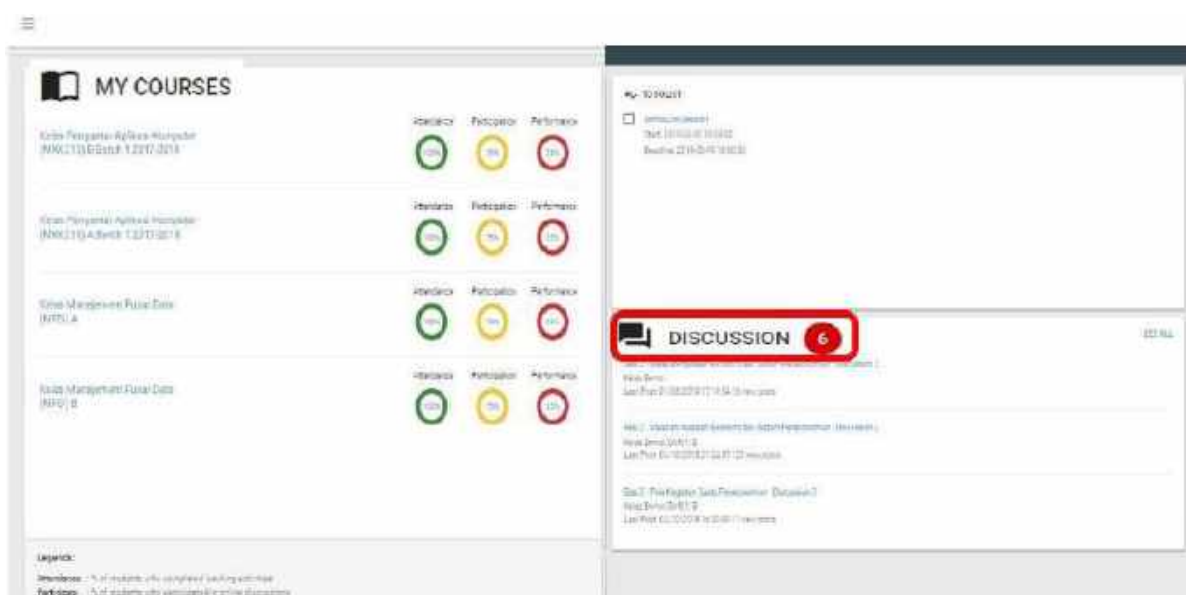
MY COURSES

Kelas Pengantar Aplikasi Komputer (NXK213) B Semt. 1 2017-2018

Attendance Participation Performance

Kelas Pengantar Aplikasi Komputer (NXK213) A Semt. 1 2017-2018

Attendance Participation Performance

Kelas Manajemen Pusat Data (NIFO) A

Attendance Participation Performance

Kelas Manajemen Pusat Data (NIFO) B

Attendance Participation Performance

Legends:

Attendance : % of students who completed teaching activities

Participation : % of students who participated in online discussions

My TO DOLIST

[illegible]

Start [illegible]

Deadline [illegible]

DISCUSSION 6

SEE ALL

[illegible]

Kelas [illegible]

Last Post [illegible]

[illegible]

Kelas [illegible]

Last Post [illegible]

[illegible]

Kelas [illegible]

Last Post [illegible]